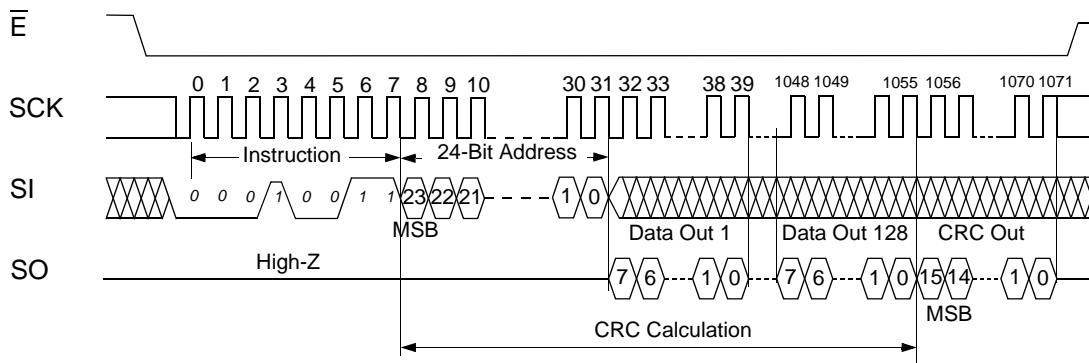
$\overline{E}$

SCK 0 1 2 3 4 5 6 7 8 9 10 30 31 32 33 38 39 1048 1049 1055 1056 1070 1071

Instruction

24-Bit Address

SI 0 0 0 1 0 0 1 1 23 22 21 1 0

MSB

Data Out 1

Data Out 128

CRC Out

SO High-Z 7 6 1 0 7 6 1 0 15 14 1 0

MSB

CRC Calculation